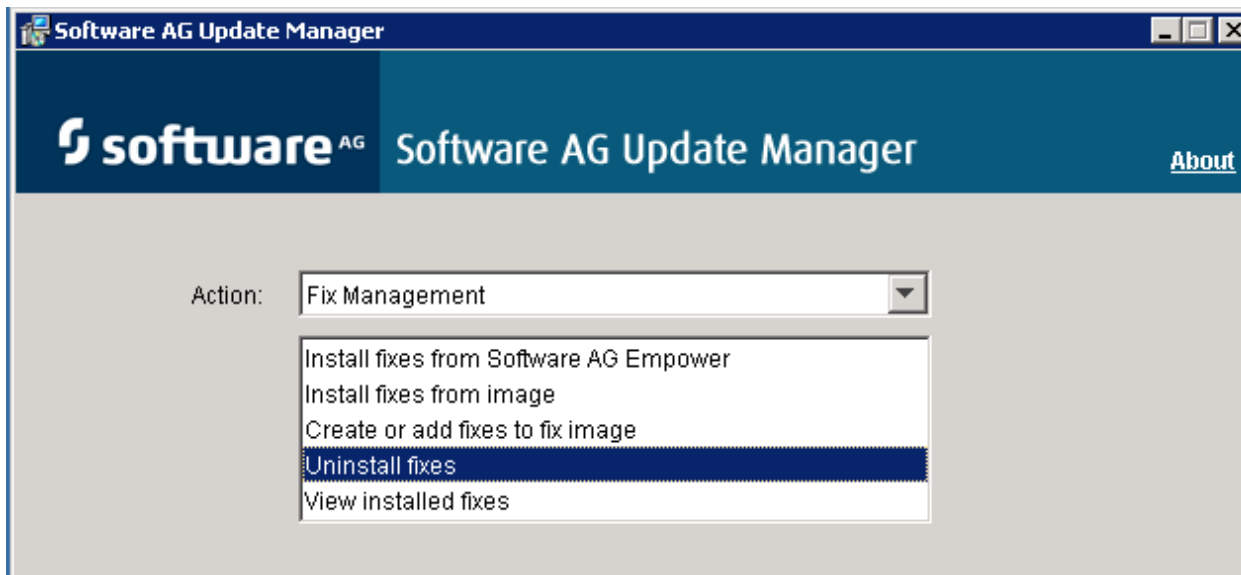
Software AG Update Manager

software AG Software AG Update Manager

About

Action: Fix Management

Install fixes from Software AG Empower
Install fixes from image
Create or add fixes to fix image
Uninstall fixes
View installed fixes